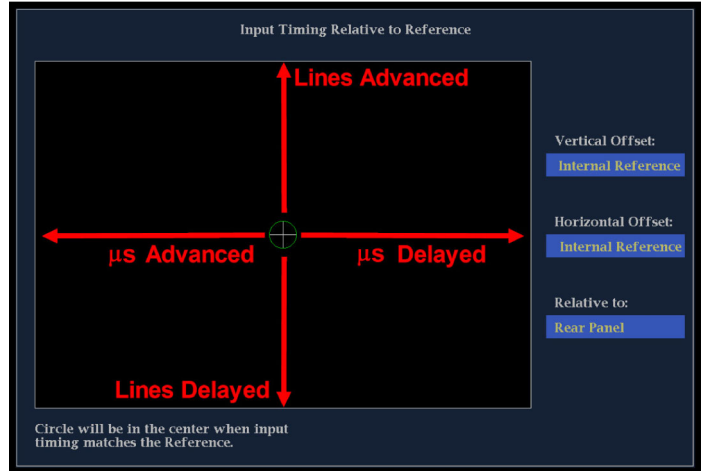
Input Timing Relative to Reference

Lines Advanced

μs Advanced

μs Delayed

Lines Delayed

Vertical Offset:

Internal Reference

Horizontal Offset:

Internal Reference

Relative to:

Rear Panel

Circle will be in the center when input timing matches the Reference.